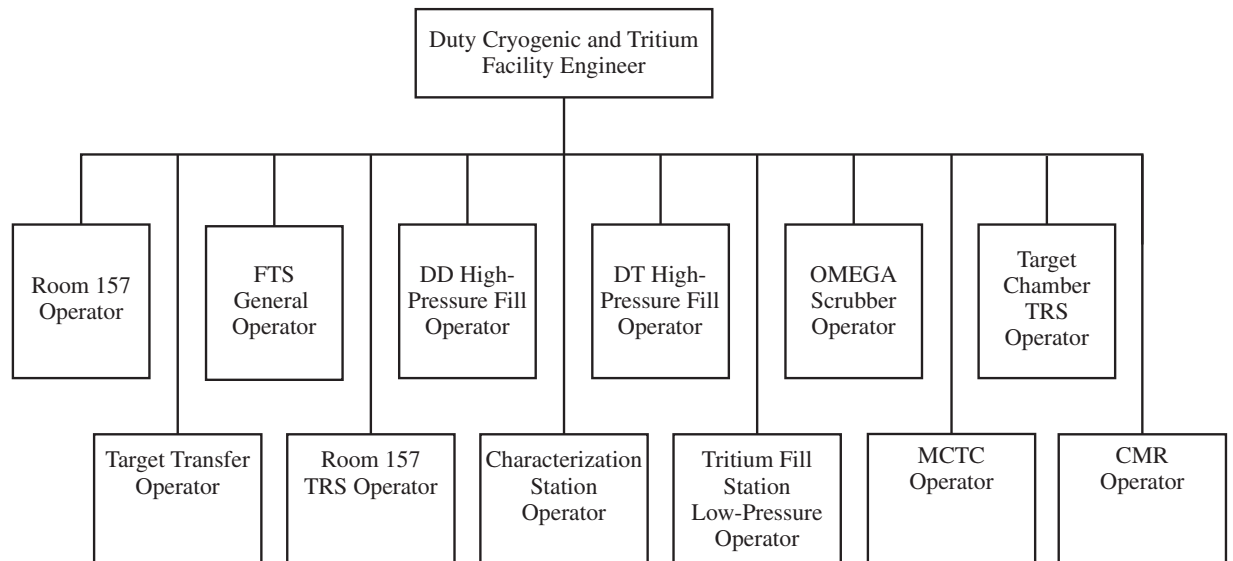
Duty Cryogenic and Tritium Facility Engineer

Room 157 Operator

FTS General Operator

DD High-Pressure Fill Operator

DT High-Pressure Fill Operator

OMEGA Scrubber Operator

Target Chamber TRS Operator

Target Transfer Operator

Room 157 TRS Operator

Characterization Station Operator

Tritium Fill Station Low-Pressure Operator

MCTC Operator

CMR Operator